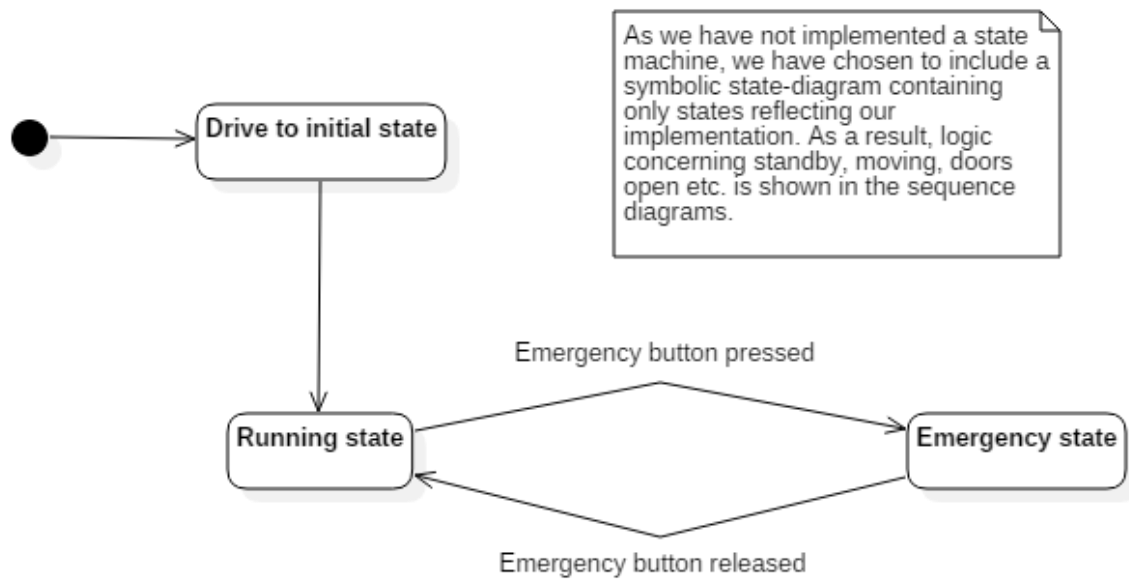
As we have not implemented a state machine, we have chosen to include a symbolic state-diagram containing only states reflecting our implementation. As a result, logic concerning standby, moving, doors open etc. is shown in the sequence diagrams.

Drive to initial state

Emergency button pressed

Running state

Emergency state

Emergency button released